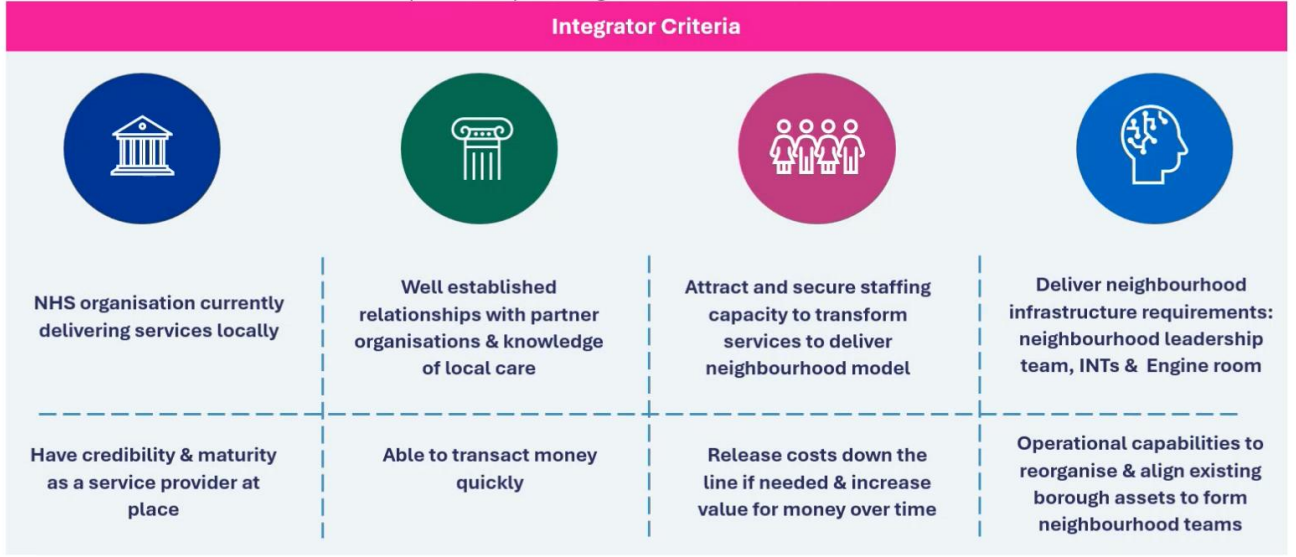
Integrator Criteria

NHS organisation currently delivering services locally

Well established relationships with partner organisations & knowledge of local care

Attract and secure staffing capacity to transform services to deliver neighbourhood model

Deliver neighbourhood infrastructure requirements: neighbourhood leadership team, INTs & Engine room

Have credibility & maturity as a service provider at place

Able to transact money quickly

Release costs down the line if needed & increase value for money over time

Operational capabilities to reorganise & align existing borough assets to form neighbourhood teams